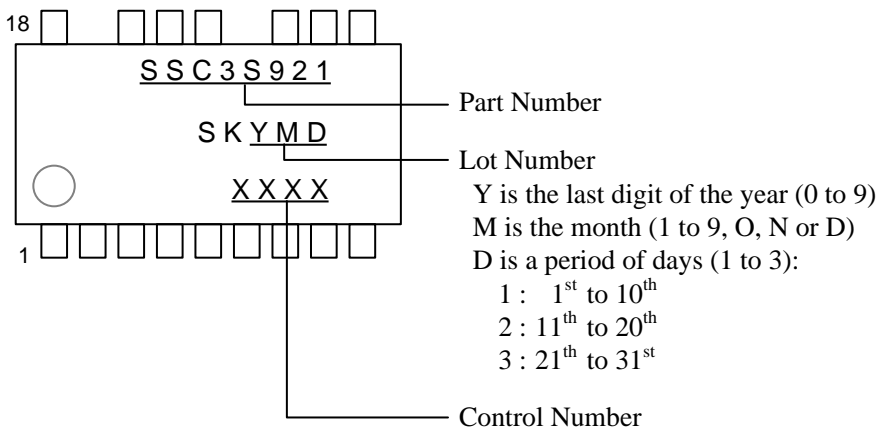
18

SSC3S921

SKYMD

XXXX

1

Part Number

Lot Number

Y is the last digit of the year (0 to 9)

M is the month (1 to 9, O, N or D)

D is a period of days (1 to 3):

1 : $1^{st}$ to $10^{th}$

2 : $11^{th}$ to $20^{th}$

3 : $21^{th}$ to $31^{st}$

Control Number